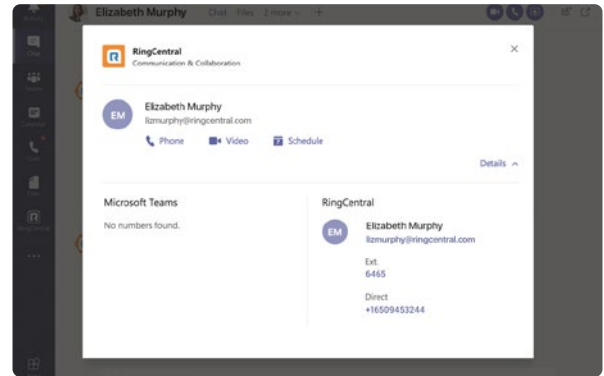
Elizabeth Murphy Chat Files 2 more

RingCentral
Communication & Collaboration

×

EM Elizabeth Murphy
lizmurphy@ringcentral.com

Phone Video Schedule

Details ^

Microsoft Teams

No numbers found.

RingCentral

EM Elizabeth Murphy
lizmurphy@ringcentral.com

Ext.
6465

Direct
+16509453244